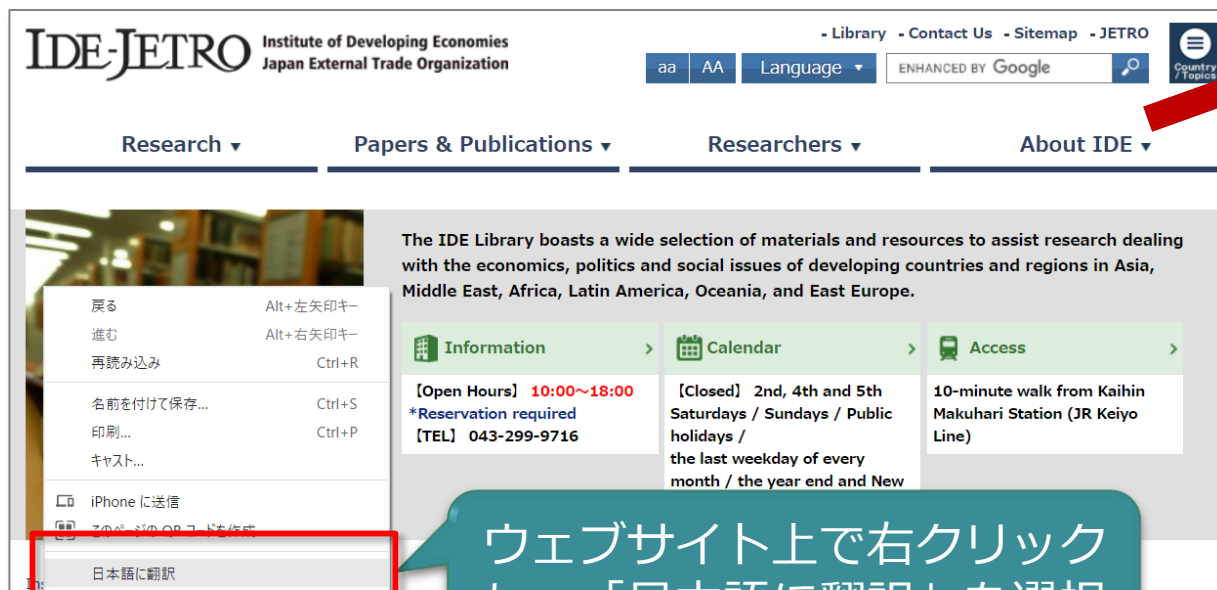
IDE-JETRO Institute of Developing Economies Japan External Trade Organization

- Library - Contact Us - Sitemap - JETRO

aa AA Language ▼ ENHANCED BY Google

Country / Topics

Research ▼ Papers & Publications ▼ Researchers ▼ About IDE ▼

The IDE Library boasts a wide selection of materials and resources to assist research dealing with the economics, politics and social issues of developing countries and regions in Asia, Middle East, Africa, Latin America, Oceania, and East Europe.

Information ›

【Open Hours】 10:00~18:00
*Reservation required
【TEL】 043-299-9716

Calendar ›

【Closed】 2nd, 4th and 5th Saturdays / Sundays / Public holidays /
the last weekday of every month / the year end and New

Access ›

10-minute walk from Kaihin Makuhari Station (JR Keiyo Line)

戻る Alt+左矢印キー
進む Alt+右矢印キー
再読み込み Ctrl+R
名前を付けて保存... Ctrl+S
印刷... Ctrl+P
キャスト...
iPhone に送信
このページの QR コードを作成
日本語に翻訳

ウェブサイト上で右クリック
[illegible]「日本語に翻訳」を選択

Ins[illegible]